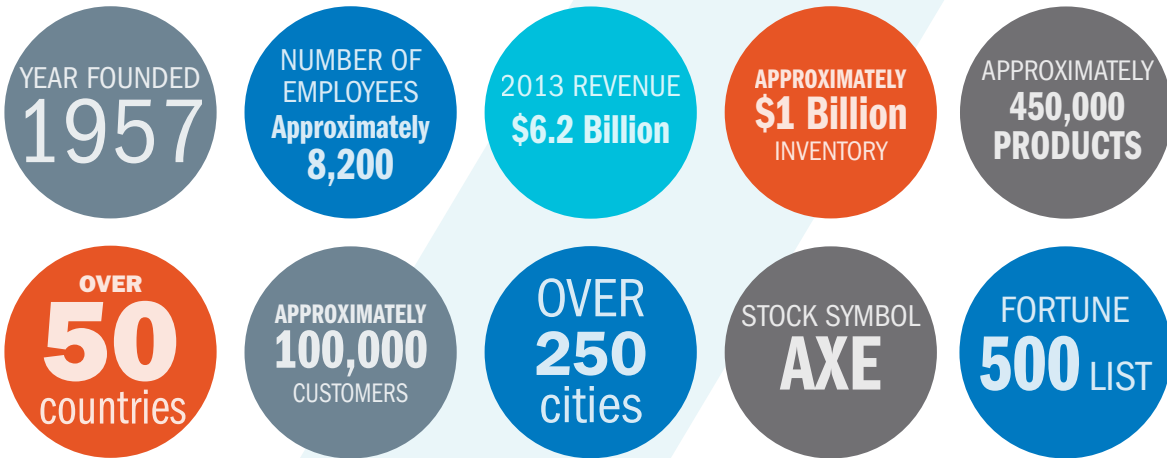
YEAR FOUNDED
1957

NUMBER OF EMPLOYEES
Approximately
8,200

2013 REVENUE
$6.2 Billion

APPROXIMATELY
$1 Billion
INVENTORY

APPROXIMATELY
450,000
PRODUCTS

OVER
50
countries

APPROXIMATELY
100,000
CUSTOMERS

OVER
250
cities

STOCK SYMBOL
AXE

FORTUNE
500 LIST